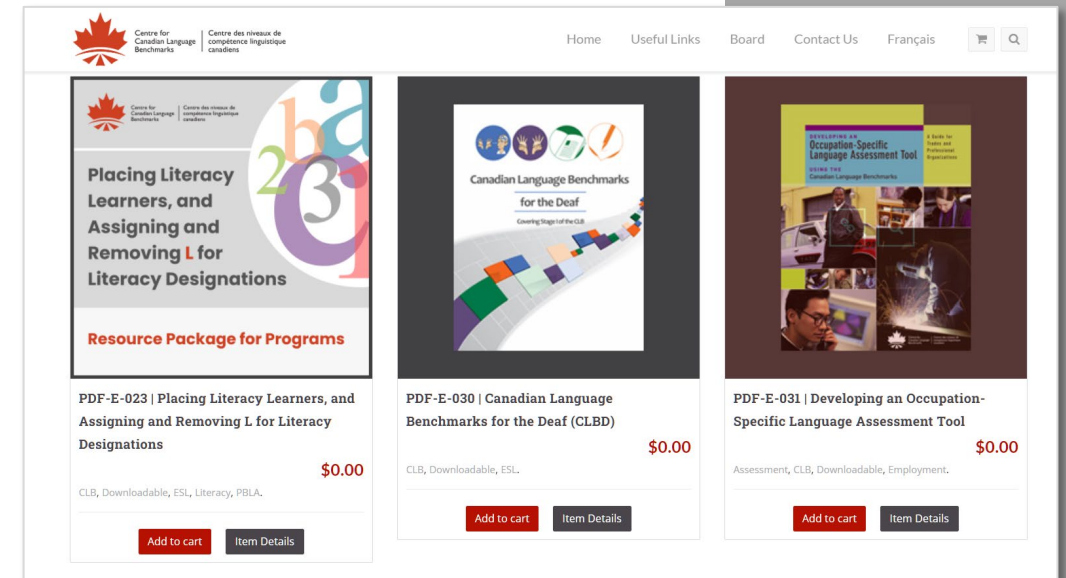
Centre for Canadian Language Benchmarks | Centre des niveaux de compétence linguistique canadiens

Home Useful Links Board Contact Us Français

Centre for Canadian Language Benchmarks | Centre des niveaux de compétence linguistique canadiens

Placing Literacy Learners, and Assigning and Removing L for Literacy Designations

Resource Package for Programs

PDF-E-023 | Placing Literacy Learners, and Assigning and Removing L for Literacy Designations

$0.00

CLB, Downloadable, ESL, Literacy, PBLA.

Add to cart Item Details

Canadian Language Benchmarks for the Deaf

Covering Stage I of the CLB

PDF-E-030 | Canadian Language Benchmarks for the Deaf (CLBD)

$0.00

CLB, Downloadable, ESL.

Add to cart Item Details

DEVELOPING AN Occupation-Specific Language Assessment Tool USING THE Canadian Language Benchmarks

A Guide for Trades and Professional Organizations

PDF-E-031 | Developing an Occupation-Specific Language Assessment Tool

$0.00

Assessment, CLB, Downloadable, Employment.

Add to cart Item Details